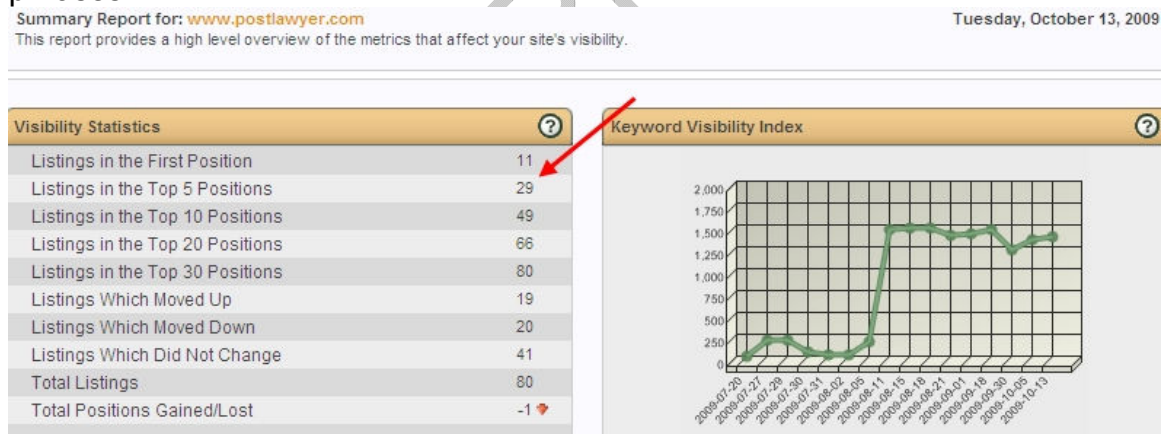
Summary Report for: www.postlawyer.com
This report provides a high level overview of the metrics that affect your site's visibility.

Tuesday, October 13, 2009

Visibility Statistics ?

| | |
|---|---|
| Listings in the First Position | 11 |
| Listings in the Top 5 Positions | 29 |
| Listings in the Top 10 Positions | 49 |
| Listings in the Top 20 Positions | 66 |
| Listings in the Top 30 Positions | 80 |
| Listings Which Moved Up | 19 |
| Listings Which Moved Down | 20 |
| Listings Which Did Not Change | 41 |
| Total Listings | 80 |
| Total Positions Gained/Lost | -1 |

Keyword Visibility Index ?

2,000
1,750
1,500
1,250
1,000
750
500
250
0

2009-07-20
2009-07-27
2009-07-28
2009-07-30
2009-07-31
2009-08-02
2009-08-05
2009-08-11
2009-08-15
2009-08-18
2009-08-21
2009-09-01
2009-09-18
2009-09-30
2009-10-05
2009-10-13